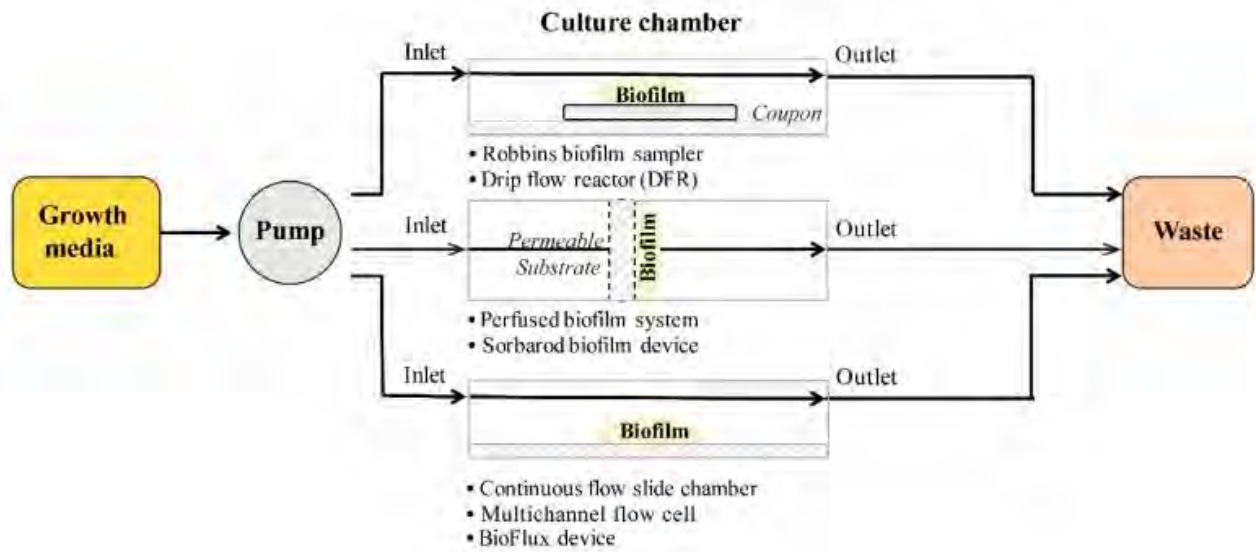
Culture chamber

Growth media

Pump

Inlet

Biofilm

Coupon

Outlet

• Robbins biofilm sampler
• Drip flow reactor (DFR)

Inlet

Permeable Substrate

Biofilm

Outlet

Waste

• Perfused biofilm system
• Sorbarod biofilm device

Inlet

Outlet

Biofilm

• Continuous flow slide chamber
• Multichannel flow cell
• BioFlux device